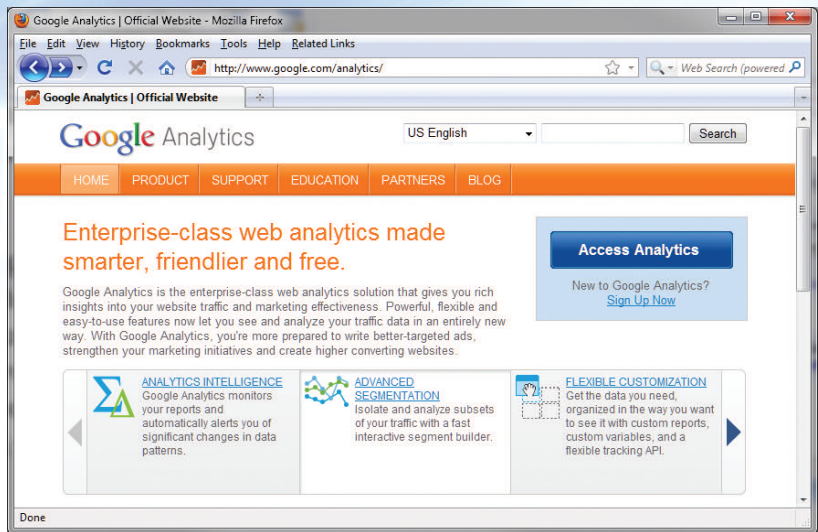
Google Analytics | Official Website - Mozilla Firefox

File Edit View History Bookmarks Tools Help Related Links

http://www.google.com/analytics/

Web Search (powered

Google Analytics | Official Website

Google Analytics

US English

Search

HOME PRODUCT SUPPORT EDUCATION PARTNERS BLOG

Enterprise-class web analytics made smarter, friendlier and free.

Google Analytics is the enterprise-class web analytics solution that gives you rich insights into your website traffic and marketing effectiveness. Powerful, flexible and easy-to-use features now let you see and analyze your traffic data in an entirely new way. With Google Analytics, you're more prepared to write better-targeted ads, strengthen your marketing initiatives and create higher converting websites.

Access Analytics

New to Google Analytics?
Sign Up Now

ANALYTICS INTELLIGENCE
Google Analytics monitors your reports and automatically alerts you of significant changes in data patterns.

ADVANCED SEGMENTATION
Isolate and analyze subsets of your traffic with a fast interactive segment builder.

FLEXIBLE CUSTOMIZATION
Get the data you need, organized in the way you want to see it with custom reports, custom variables, and a flexible tracking API.

Done